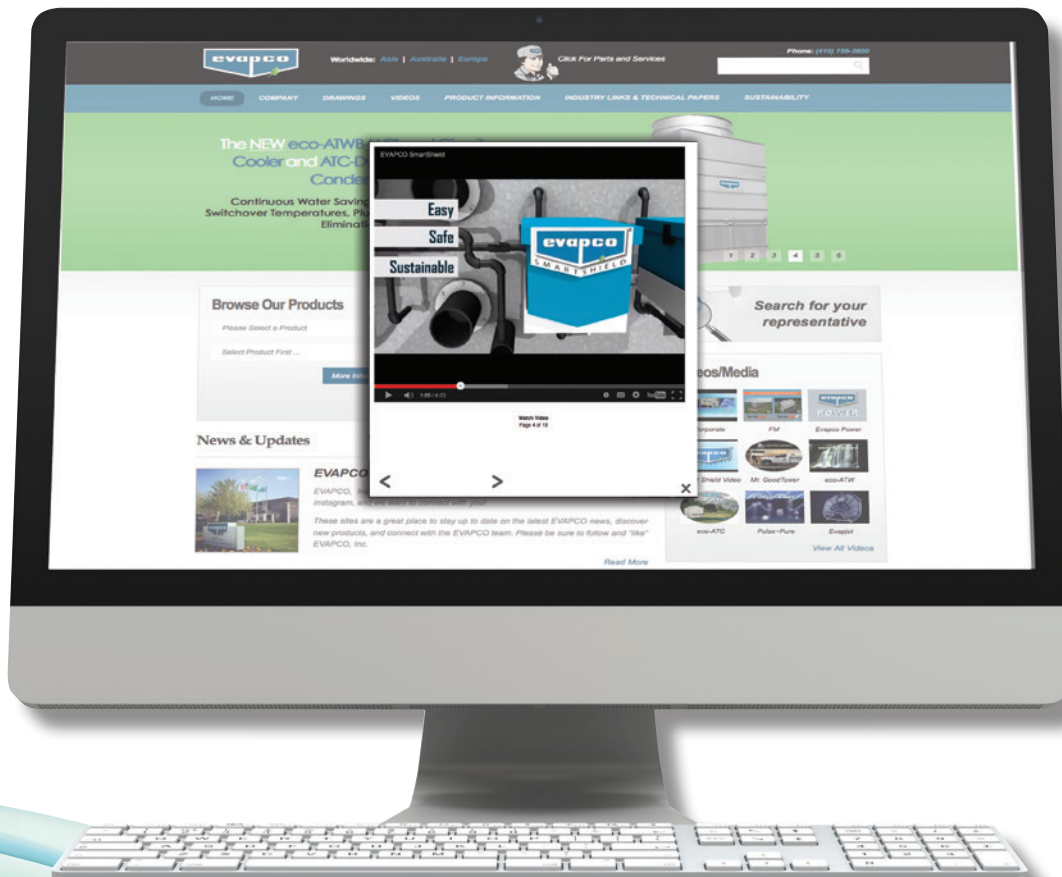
evapco

Worldwide: Asia | Australia | Europe

Click For Parts and Services

Phone: (410) 756-2600

HOME COMPANY DRAWINGS VIDEOS PRODUCT INFORMATION INDUSTRY LINKS & TECHNICAL PAPERS SUSTAINABILITY

The NEW eco-ATWB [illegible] Cooler and ATC-D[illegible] Conde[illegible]

Continuous Water Saving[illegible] Switchover Temperatures, Plu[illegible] Eliminat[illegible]

1 2 3 4 5 6

EVAPCO SmartShield

Easy

Safe

Sustainable

evapco

SMARTSHIELD

1:05 / 4:13

Watch Video
Page 4 of 10

<

>

×

Browse Our Products

Please Select a Product

Select Product First ...

More Info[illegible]

Search for your representative

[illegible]eos/Media

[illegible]orporate FM Evapco Power

POWER

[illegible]Shield Video Mr. GoodTower eco-ATW

eco-ATC Pulse~Pure Evapjet

View All Videos

News & Updates

EVAPCO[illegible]

EVAPCO, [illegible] Instagram, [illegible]

These sites are a great place to stay up to date on the latest EVAPCO news, discover new products, and connect with the EVAPCO team. Please be sure to follow and "like" EVAPCO, Inc.

Read More